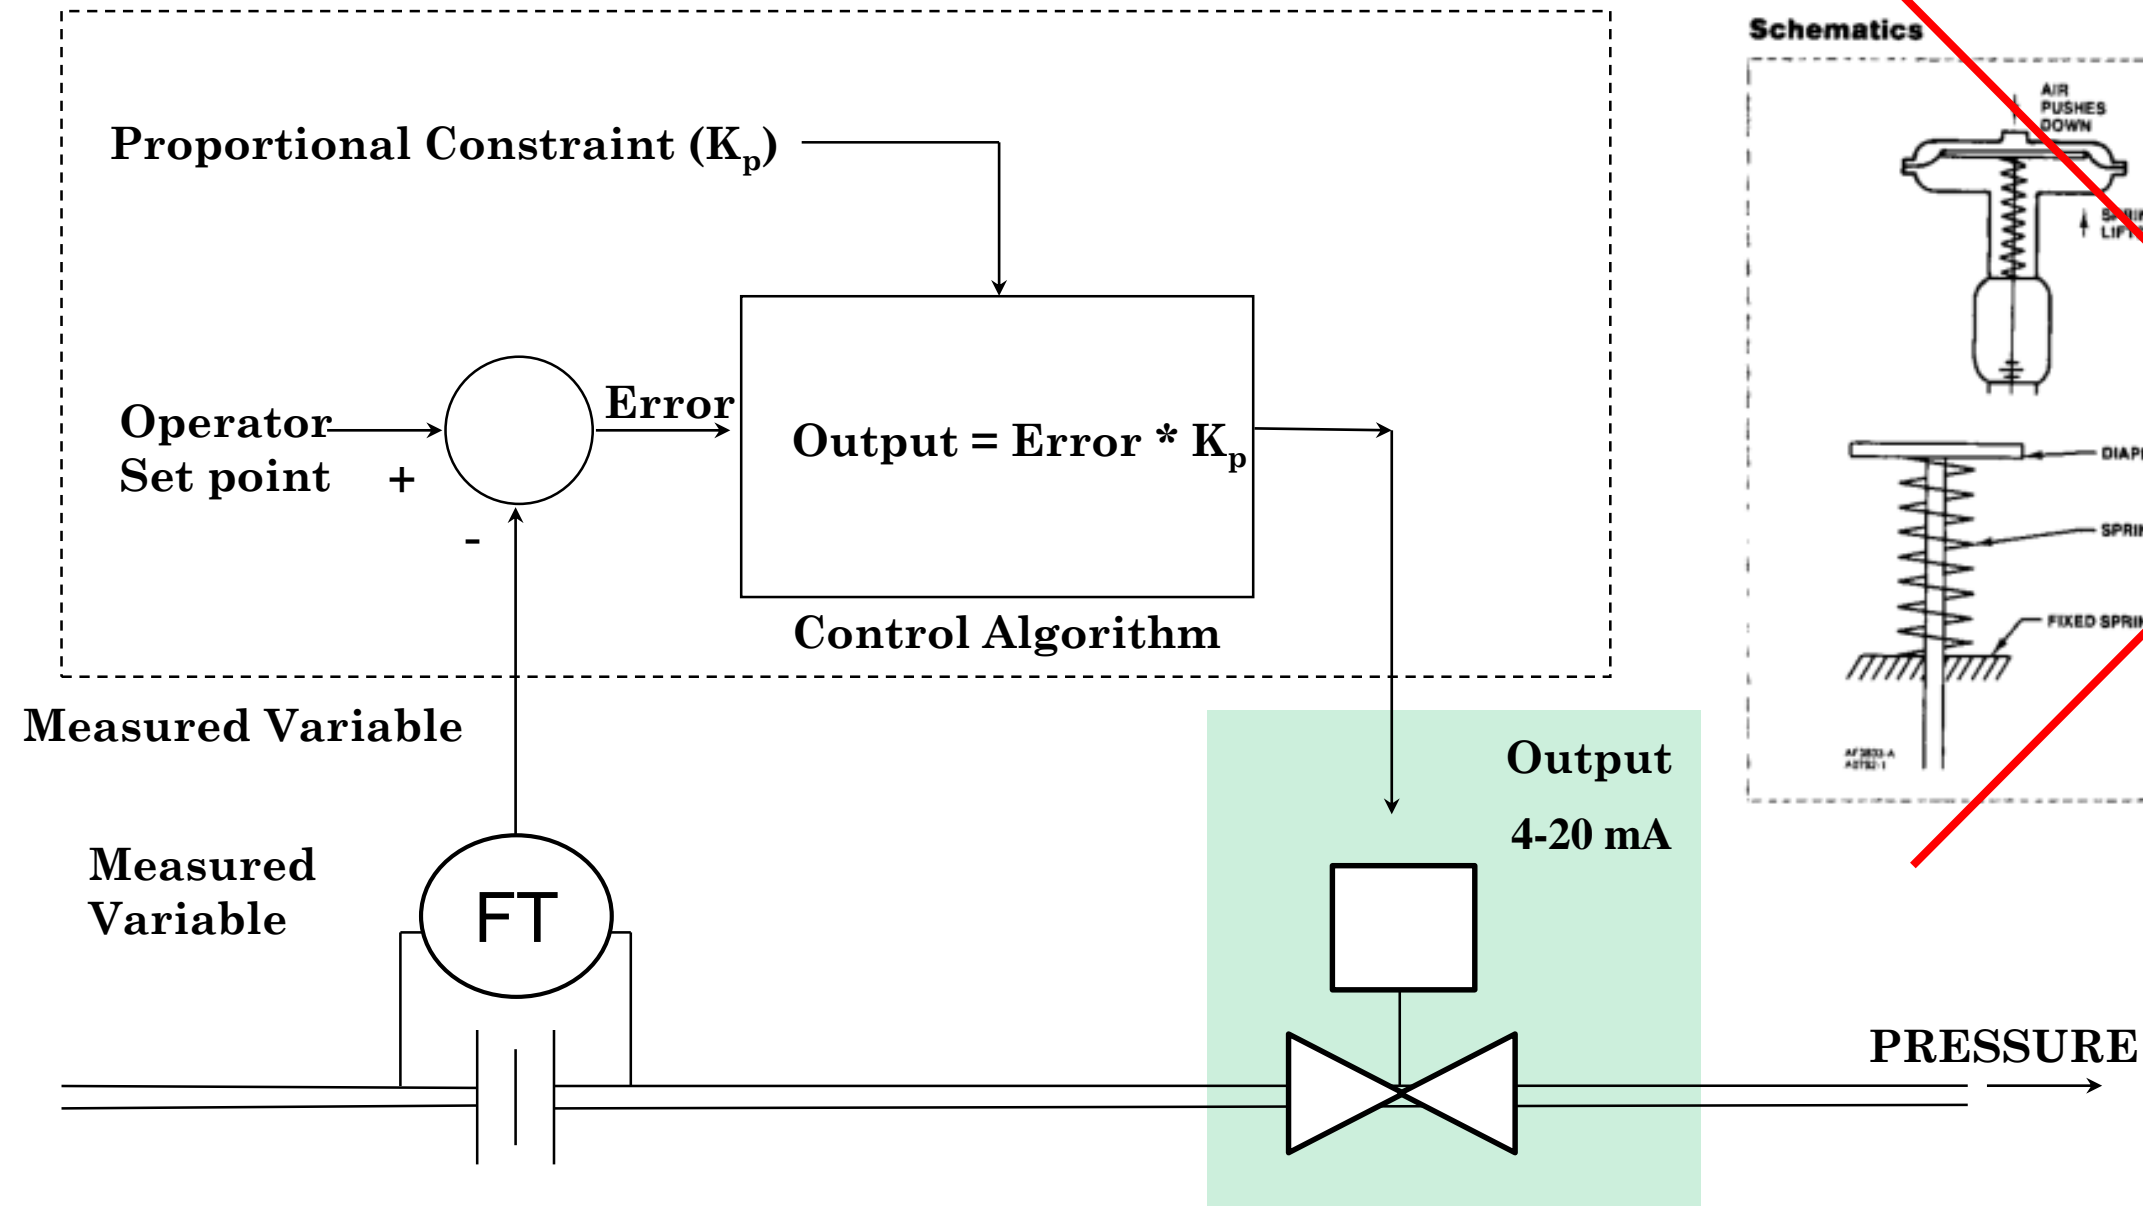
Proportional Constraint ($K_p$)

Operator Set point

+

-

Error

Output = Error * $K_p$

Control Algorithm

Measured Variable

Measured Variable

FT

Output

4-20 mA

PRESSURE

Schematics

AIR PUSHES DOWN

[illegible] LIFT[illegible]

DIAP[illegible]

SPRI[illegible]

FIXED SPRI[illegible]

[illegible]